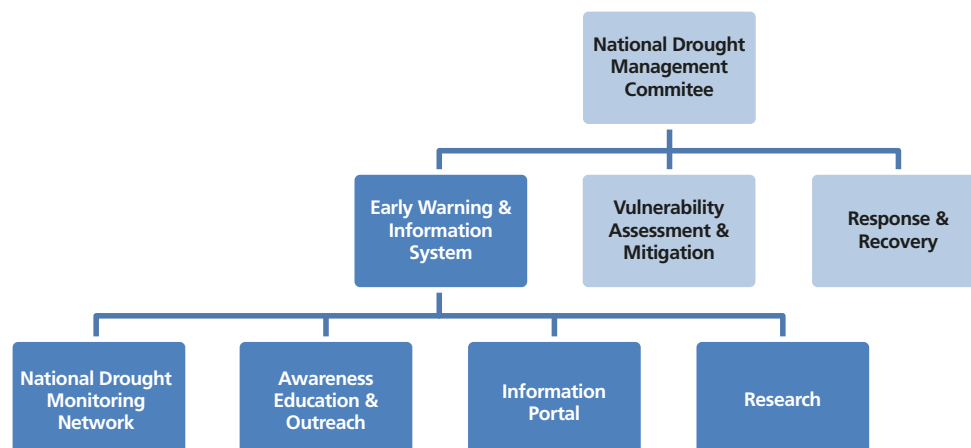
National Drought Management Commitee

Early Warning & Information System

Vulnerability Assessment & Mitigation

Response & Recovery

National Drought Monitoring Network

Awareness Education & Outreach

Information Portal

Research